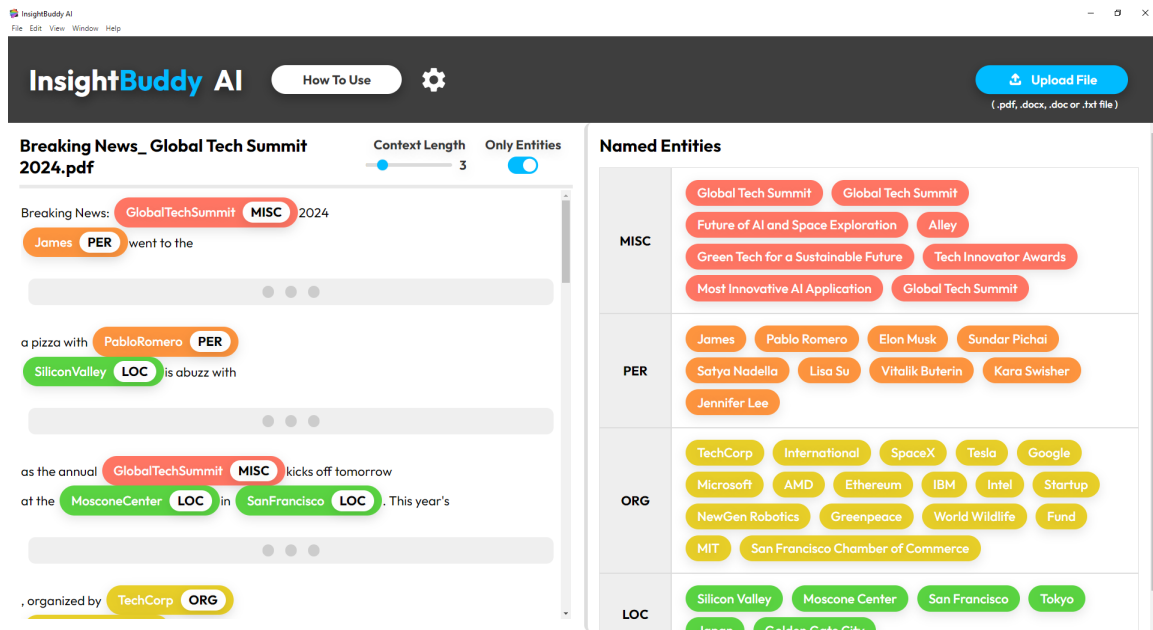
InsightBuddy AI
File Edit View Window Help

InsightBuddy AI
How To Use
Upload File
( .pdf, .docx, .doc or .txt file )

Breaking News_ Global Tech Summit 2024.pdf
Context Length
3
Only Entities

Breaking News: GlobalTechSummit MISC 2024
James PER went to the

a pizza with PabloRomero PER
SiliconValley LOC is abuzz with

as the annual GlobalTechSummit MISC kicks off tomorrow
at the MosconeCenter LOC in SanFrancisco LOC . This year's

, organized by TechCorp ORG

Named Entities

| | |
|---|---|
| MISC | Global Tech Summit, Global Tech Summit, Future of AI and Space Exploration, Alley, Green Tech for a Sustainable Future, Tech Innovator Awards, Most Innovative AI Application, Global Tech Summit |
| PER | James, Pablo Romero, Elon Musk, Sundar Pichai, Satya Nadella, Lisa Su, Vitalik Buterin, Kara Swisher, Jennifer Lee |
| ORG | TechCorp, International, SpaceX, Tesla, Google, Microsoft, AMD, Ethereum, IBM, Intel, Startup, NewGen Robotics, Greenpeace, World Wildlife, Fund, MIT, San Francisco Chamber of Commerce |
| LOC | Silicon Valley, Moscone Center, San Francisco, Tokyo, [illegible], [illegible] |